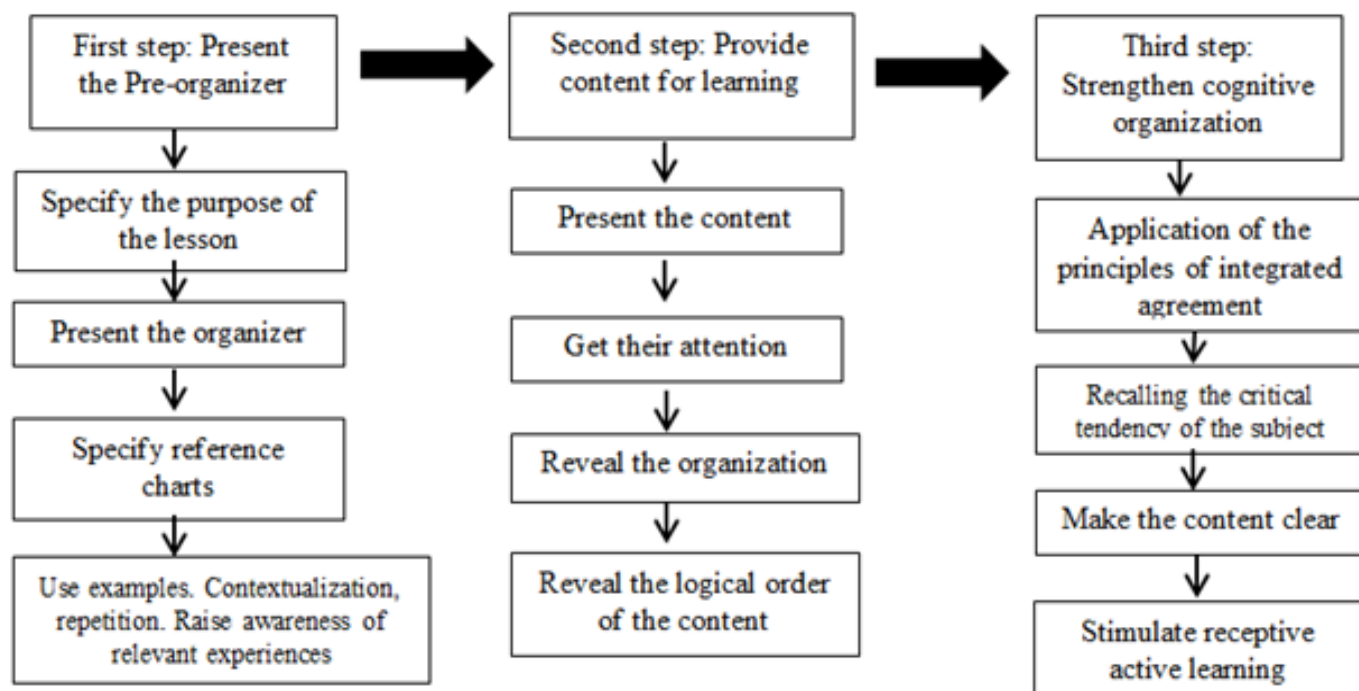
First step: Present the Pre-organizer

Specify the purpose of the lesson

Present the organizer

Specify reference charts

Use examples. Contextualization, repetition. Raise awareness of relevant experiences

Second step: Provide content for learning

Present the content

Get their attention

Reveal the organization

Reveal the logical order of the content

Third step: Strengthen cognitive organization

Application of the principles of integrated agreement

Recalling the critical tendency of the subject

Make the content clear

Stimulate receptive active learning